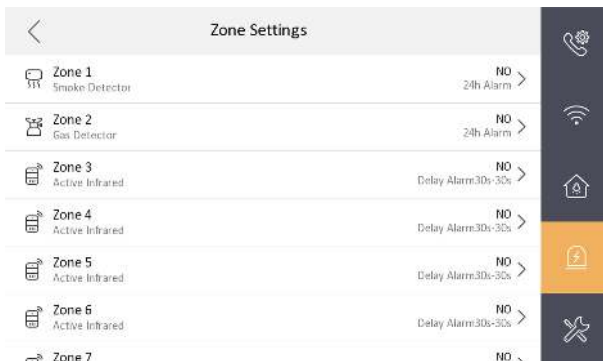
Zone Settings

Zone 1
Smoke Detector
NO
24h Alarm

Zone 2
Gas Detector
NO
24h Alarm

Zone 3
Active Infrared
NO
Delay Alarm30s-30s

Zone 4
Active Infrared
NO
Delay Alarm30s-30s

Zone 5
Active Infrared
NO
Delay Alarm30s-30s

Zone 6
Active Infrared
NO
Delay Alarm30s-30s

Zone 7
NO